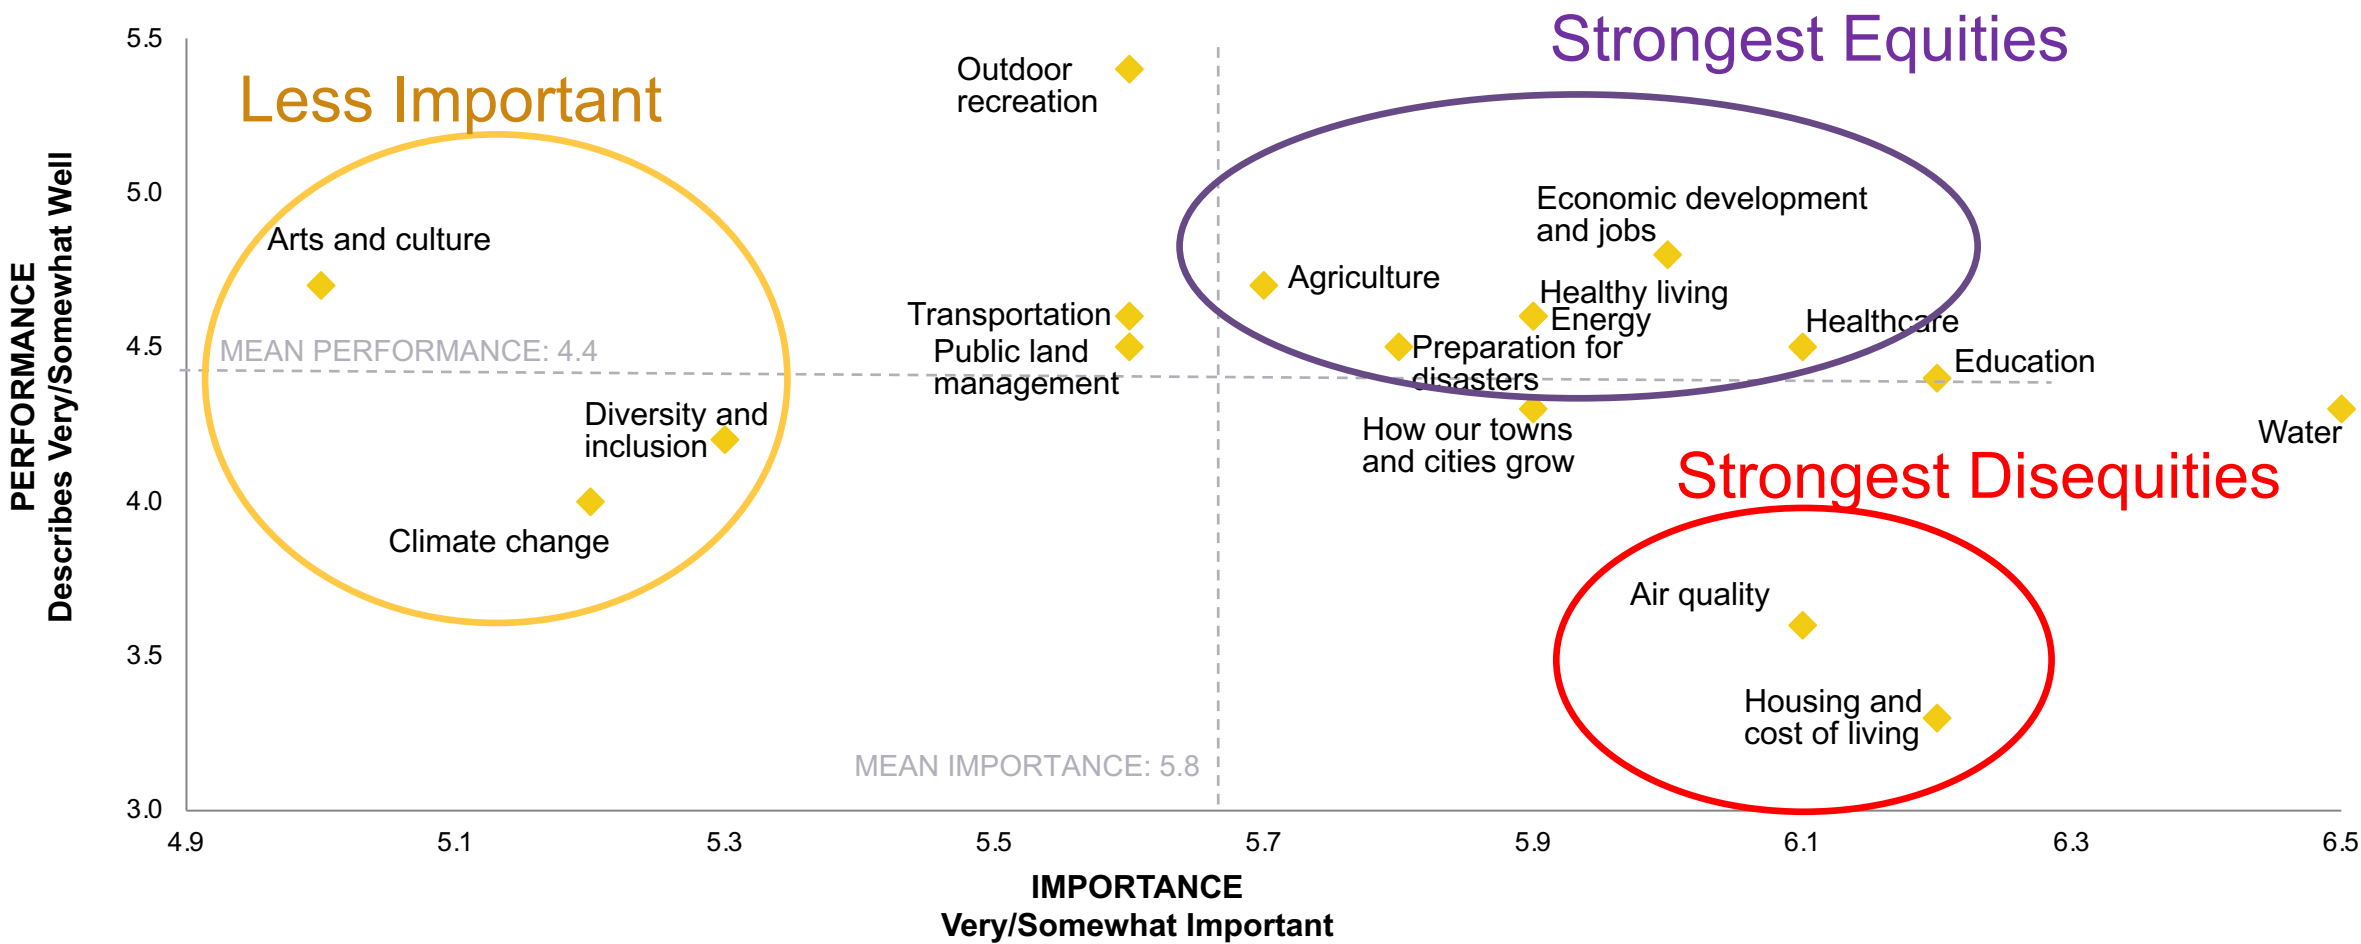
Strongest Equities

Less Important

Outdoor recreation

Economic development and jobs

Arts and culture

Agriculture

Healthy living

Energy

Transportation

Healthcare

Public land management

Preparation for disasters

Education

MEAN PERFORMANCE: 4.4

Diversity and inclusion

How our towns and cities grow

Water

Strongest Disequities

Climate change

Air quality

Housing and cost of living

MEAN IMPORTANCE: 5.8

5.5
5.0
4.5
4.0
3.5
3.0

PERFORMANCE
Describes Very/Somewhat Well

4.9 5.1 5.3 5.5 5.7 5.9 6.1 6.3 6.5

IMPORTANCE
Very/Somewhat Important